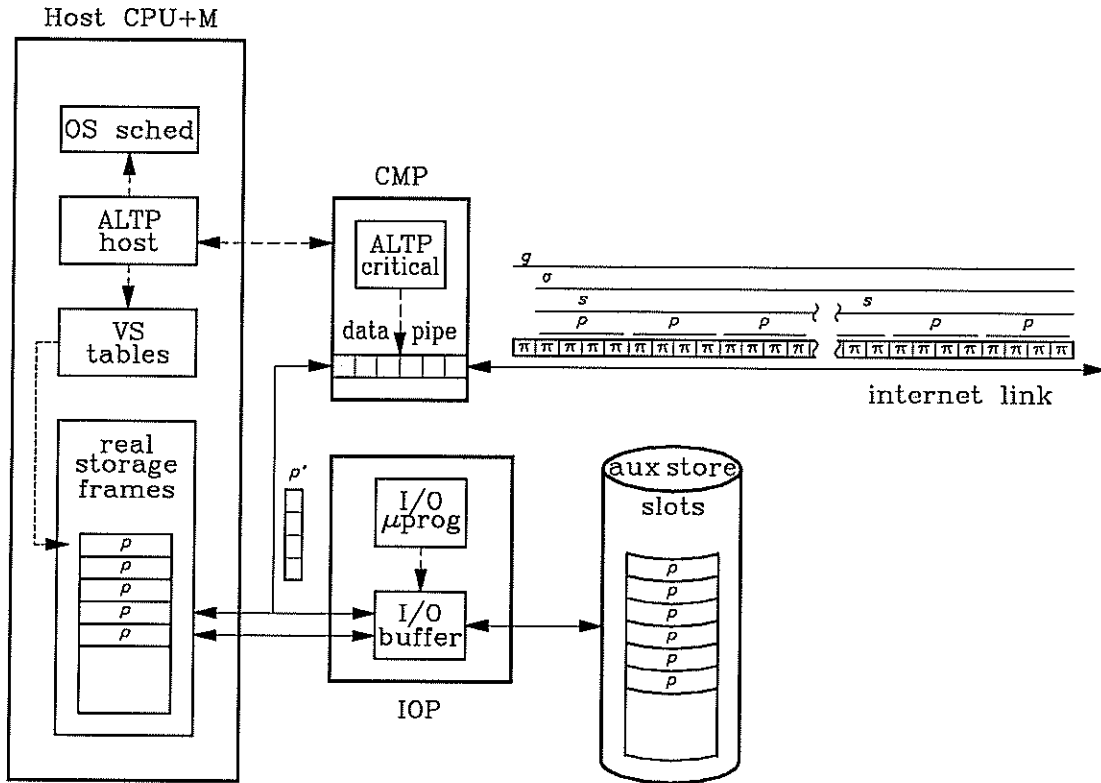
Host CPU+M

OS sched

ALTP host

VS tables

real storage frames

$p$
$p$
$p$
$p$
$p$

CMP

ALTP critical

data pipe

$g$
$\sigma$
$s$
$s$
$p$ $p$ $p$
$p$ $p$ $p$
$\pi$ $\pi$ $\pi$ $\pi$ $\pi$ $\pi$ $\pi$ $\pi$ $\pi$ $\pi$ $\pi$ $\pi$ $\pi$
$\pi$ $\pi$ $\pi$ $\pi$ $\pi$ $\pi$ $\pi$ $\pi$ $\pi$ $\pi$ $\pi$ $\pi$

internet link

$p'$

I/O $\mu$prog

I/O buffer

IOP

aux store slots

$p$
$p$
$p$
$p$
$p$
$p$